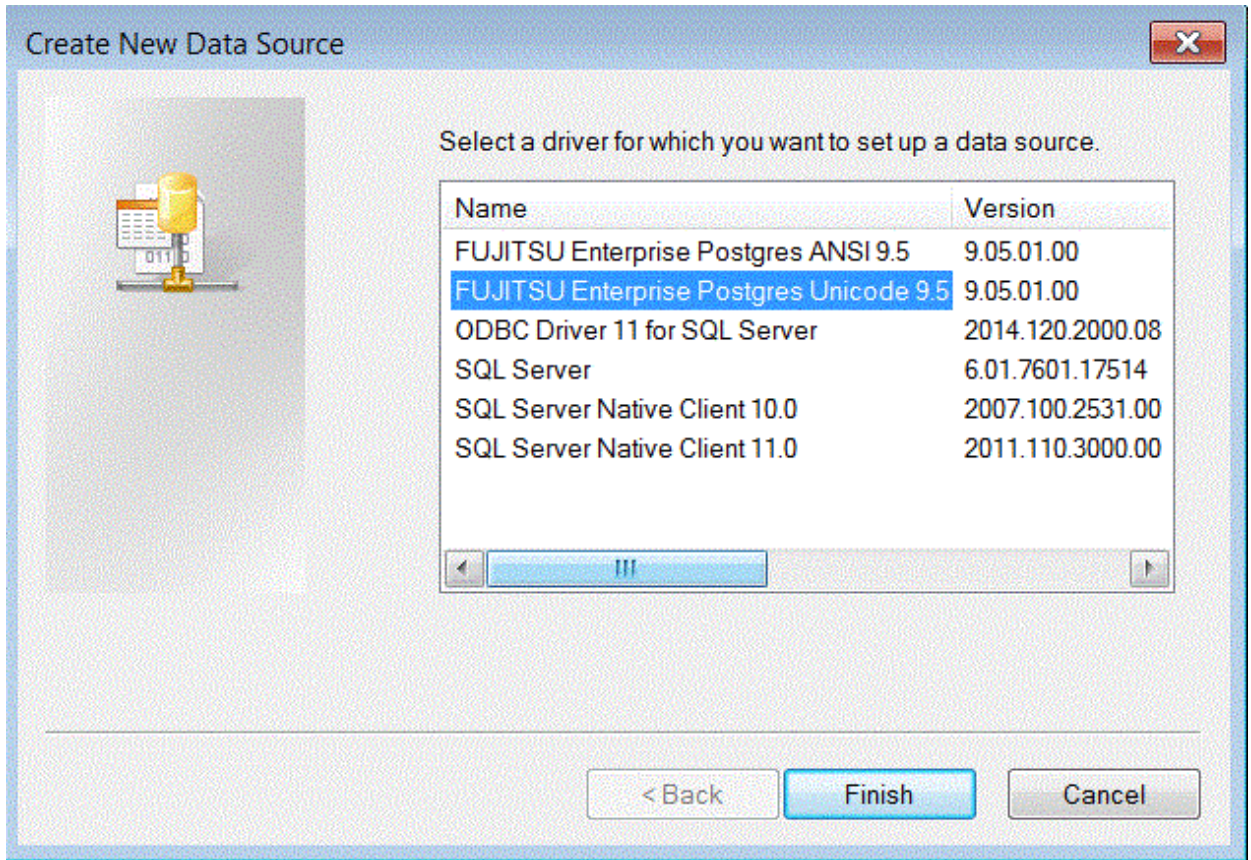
Create New Data Source

Select a driver for which you want to set up a data source.

| Name | Version |
|---|---|
| FUJITSU Enterprise Postgres ANSI 9.5 | 9.05.01.00 |
| FUJITSU Enterprise Postgres Unicode 9.5 | 9.05.01.00 |
| ODBC Driver 11 for SQL Server | 2014.120.2000.08 |
| SQL Server | 6.01.7601.17514 |
| SQL Server Native Client 10.0 | 2007.100.2531.00 |
| SQL Server Native Client 11.0 | 2011.110.3000.00 |

< Back
Finish
Cancel